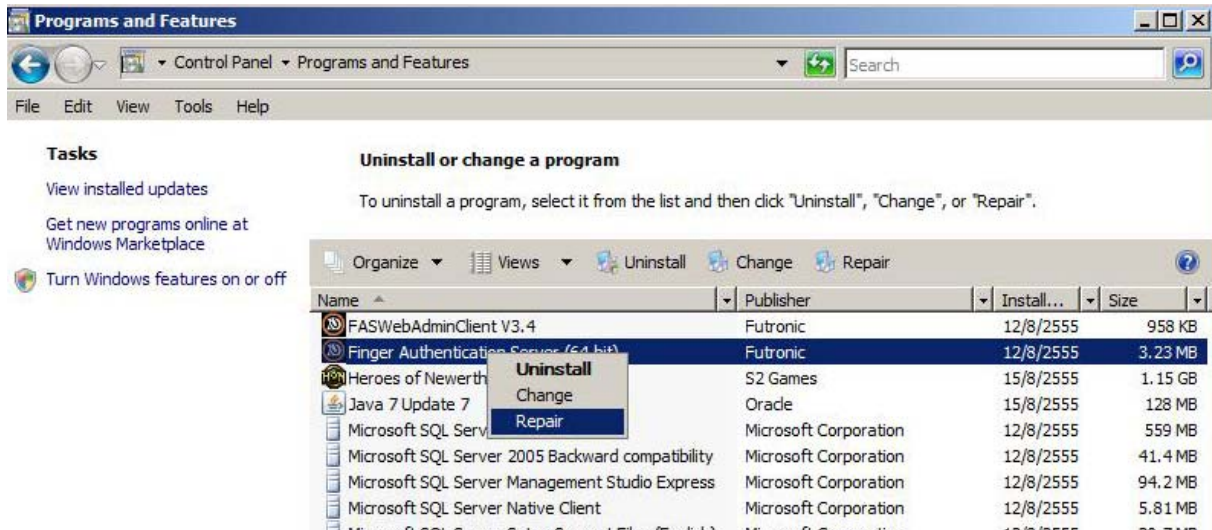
Programs and Features

Control Panel ▸ Programs and Features

Search

File Edit View Tools Help

Tasks

View installed updates

Get new programs online at Windows Marketplace

Turn Windows features on or off

Uninstall or change a program

To uninstall a program, select it from the list and then click "Uninstall", "Change", or "Repair".

Organize Views Uninstall Change Repair

| Name | Publisher | Install... | Size |
|---|---|---|---|
| FASWebAdminClient V3.4 | Futronic | 12/8/2555 | 958 KB |
| Finger Authentication Server (64 bit) | Futronic | 12/8/2555 | 3.23 MB |
| Heroes of Newerth | S2 Games | 15/8/2555 | 1.15 GB |
| Java 7 Update 7 | Oracle | 15/8/2555 | 128 MB |
| Microsoft SQL Serv | Microsoft Corporation | 12/8/2555 | 559 MB |
| Microsoft SQL Server 2005 Backward compatibility | Microsoft Corporation | 12/8/2555 | 41.4 MB |
| Microsoft SQL Server Management Studio Express | Microsoft Corporation | 12/8/2555 | 94.2 MB |
| Microsoft SQL Server Native Client | Microsoft Corporation | 12/8/2555 | 5.81 MB |

Uninstall
Change
Repair